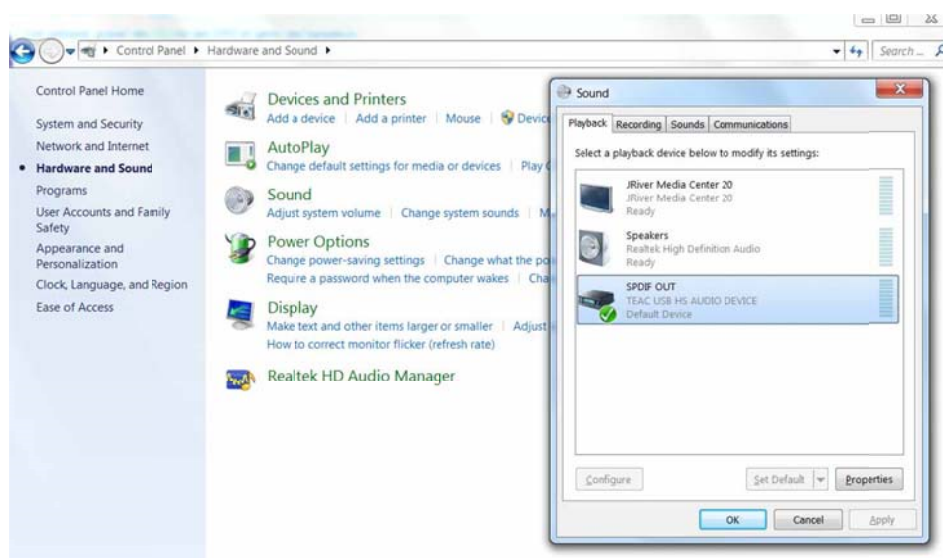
Control Panel ▸ Hardware and Sound ▸

Search...

Control Panel Home

System and Security

Network and Internet

Hardware and Sound

Programs

User Accounts and Family Safety

Appearance and Personalization

Clock, Language, and Region

Ease of Access

Devices and Printers

Add a device | Add a printer | Mouse | Devic

AutoPlay

Change default settings for media or devices | Play

Sound

Adjust system volume | Change system sounds | M

Power Options

Change power-saving settings | Change what the po

Require a password when the computer wakes | Cha

Display

Make text and other items larger or smaller | Adjust

How to correct monitor flicker (refresh rate)

Realtek HD Audio Manager

Sound

Playback | Recording | Sounds | Communications

Select a playback device below to modify its settings:

JRiver Media Center 20
JRiver Media Center 20
Ready

Speakers
Realtek High Definition Audio
Ready

SPDIF OUT
TEAC USB HS AUDIO DEVICE
Default Device

Configure

Set Default

Properties

OK

Cancel

Apply